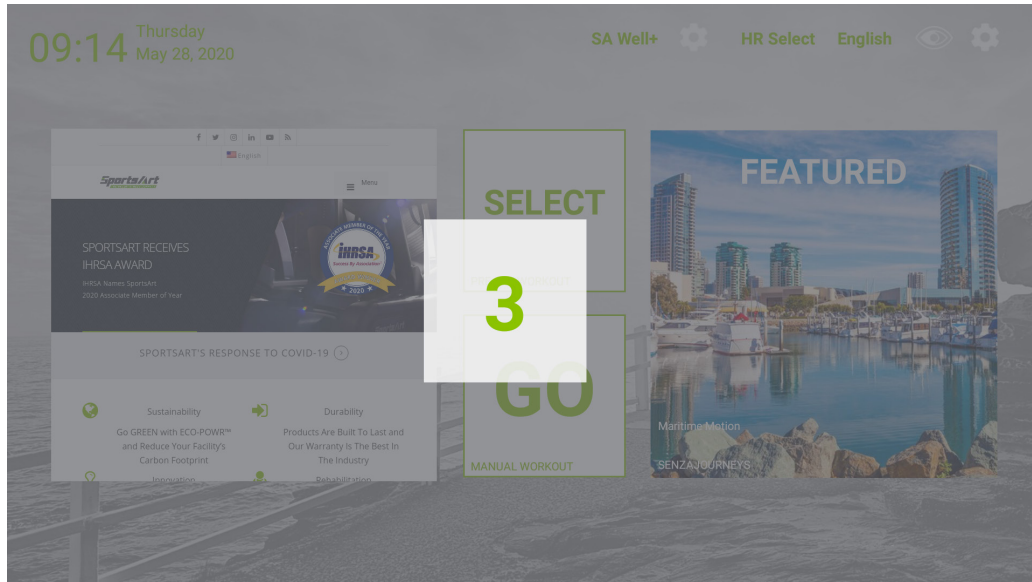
09:14 Thursday
May 28, 2020

SA Well+ HR Select English

English

SportsArt

Menu

SPORTSART RECEIVES IHRSA AWARD

IHRSA Names SportsArt 2020 Associate Member of Year

ASSOCIATE MEMBER OF THE YEAR
IHRSA
2020

SPORTSART'S RESPONSE TO COVID-19

Sustainability
Go GREEN with ECO-POWR™ and Reduce Your Facility's Carbon Footprint

Durability
Products Are Built To Last and Our Warranty Is The Best In The Industry

Innovation

Rehabilitation

SELECT

3

GO

MANUAL WORKOUT

FEATURED

Maritime Motion

SENZA JOURNEYS